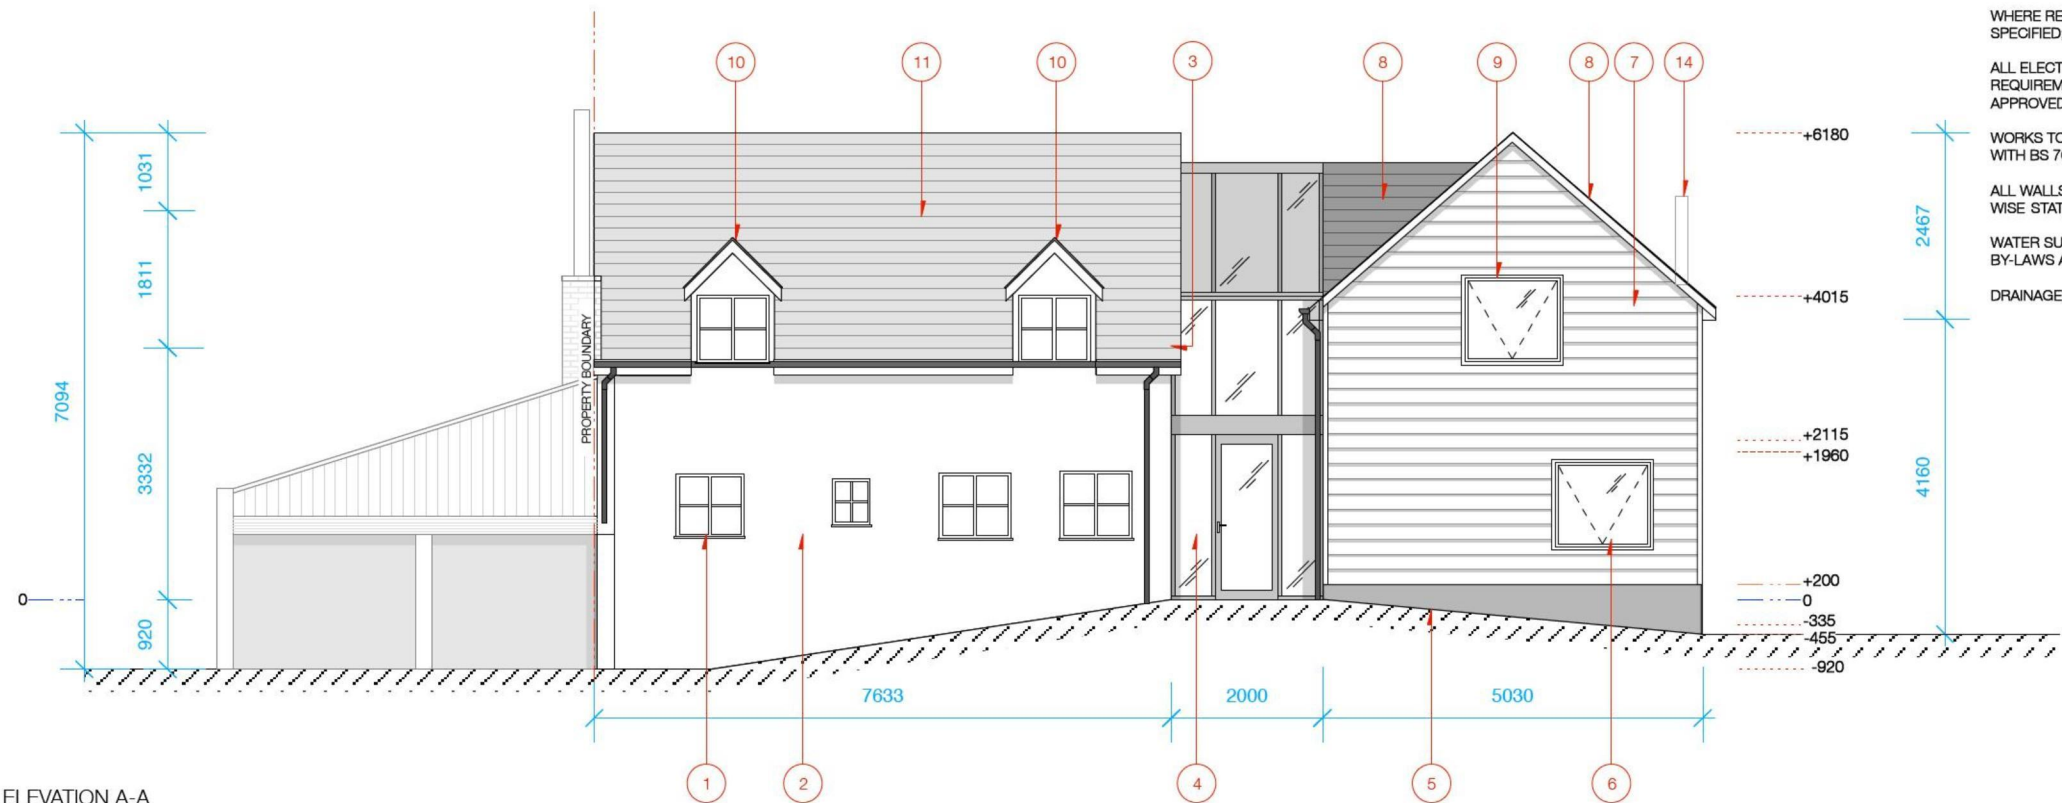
10 11 10 3 8 9 8 7 14

WHERE RE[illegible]
SPECIFIED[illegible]

ALL ELECT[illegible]
REQUIREM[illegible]
APPROVED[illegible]

WORKS TO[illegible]
WITH BS 7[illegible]

ALL WALLS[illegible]
WISE STAT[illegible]

WATER SU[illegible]
BY-LAWS A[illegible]

DRAINAGE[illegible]

7094
1031
1811
3332
920
0

PROPERTY BOUNDARY

+6180
+4015
+2115
+1960
+200
0
-335
-455
-920

2467
4160

7633
2000
5030

1 2 4 5 6

ELEVATION A-A